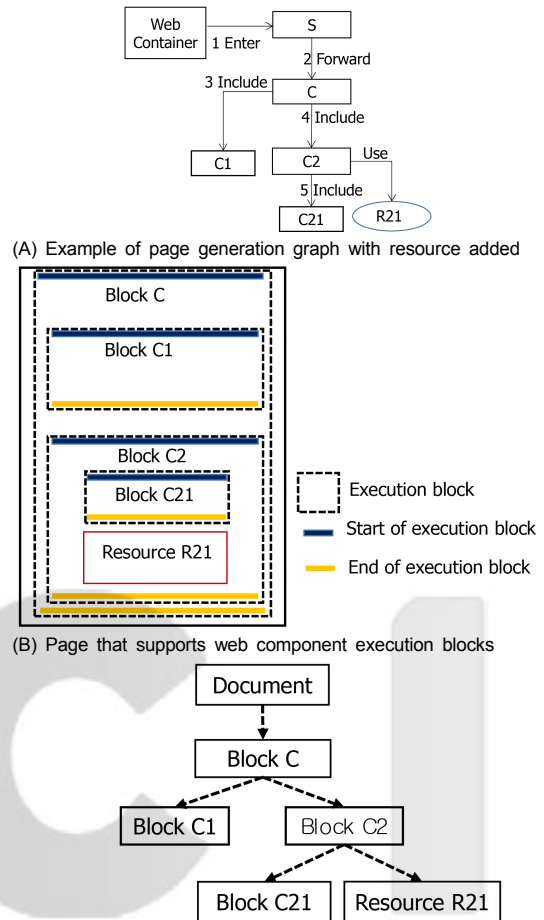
Web Container

1 Enter

S

2 Forward

3 Include

C

4 Include

C1

C2

Use

5 Include

C21

R21

(A) Example of page generation graph with resource added

Block C

Block C1

Block C2

Block C21

Resource R21

Execution block

Start of execution block

End of execution block

(B) Page that supports web component execution blocks

Document

Block C

Block C1

Block C2

Block C21

Resource R21